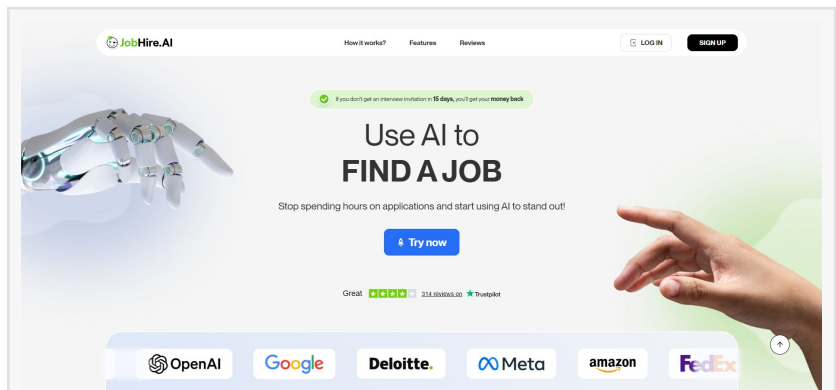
JobHire.AI

How it works? Features Reviews

LOG IN SIGN UP

If you don't get an interview invitation in 15 days, you'll get your money back

Use AI to
FIND A JOB

Stop spending hours on applications and start using AI to stand out!

Try now

Great 314 reviews on Trustpilot

OpenAI Google Deloitte. Meta amazon FedEx